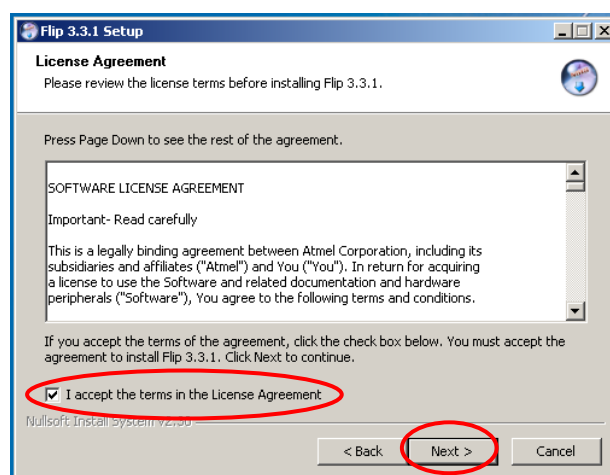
Flip 3.3.1 Setup

License Agreement

Please review the license terms before installing Flip 3.3.1.

Press Page Down to see the rest of the agreement.

SOFTWARE LICENSE AGREEMENT

Important- Read carefully

This is a legally binding agreement between Atmel Corporation, including its subsidiaries and affiliates ("Atmel") and You ("You"). In return for acquiring a license to use the Software and related documentation and hardware peripherals ("Software"), You agree to the following terms and conditions.

If you accept the terms of the agreement, click the check box below. You must accept the agreement to install Flip 3.3.1. Click Next to continue.

I accept the terms in the License Agreement

Nullsoft Install System v2.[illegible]

< Back

Next >

Cancel